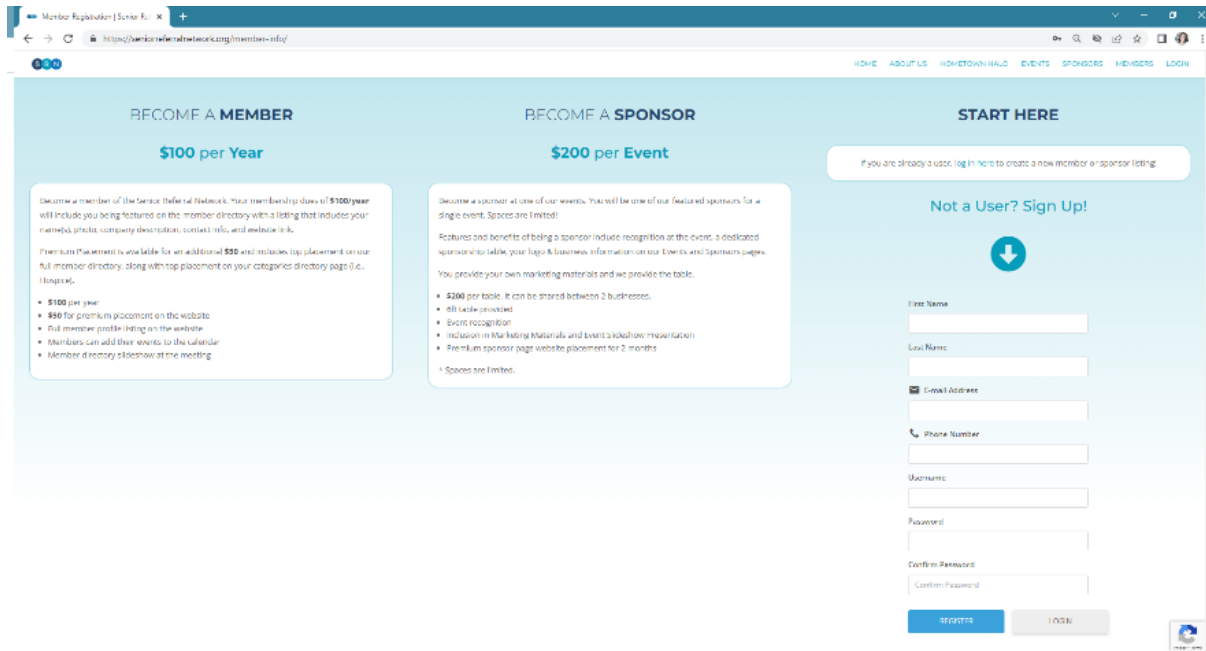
Member Registration | Senior R... ×

https://seniorreferralnetwork.org/member-info/

SRN

HOME ABOUT US HOMETOWN HALO EVENTS SPONSORS MEMBERS LOGIN

BECOME A **MEMBER**

$100 per Year

Become a member of the Senior Referral Network. Your membership dues of **$100/year** will include you being featured on the member directory with a listing that includes your name(s), photo, company description, contact info, and website link.

Premium Placement is available for an additional **$50** and includes top placement on our full member directory, along with top placement on your categories directory page (i.e., Hospice).

- **$100** per year
- **$50** for premium placement on the website
- Full member profile listing on the website
- Members can add their events to the calendar
- Member directory slideshow at the meeting

BECOME A **SPONSOR**

$200 per Event

Become a sponsor at one of our events. You will be one of our featured sponsors for a single event. Spaces are limited!

Features and benefits of being a sponsor include recognition at the event, a dedicated sponsorship table, your logo & business information on our Events and Sponsors pages.

You provide your own marketing materials and we provide the table.

- **$200** per table. It can be shared between 2 businesses.
- 6ft table provided
- Event recognition
- Inclusion in Marketing Materials and Event Slideshow Presentation
- Premium sponsor page website placement for 2 months

* Spaces are limited.

**START HERE**

If you are already a user, log in here to create a new member or sponsor listing!

Not a User? Sign Up!

First Name

Last Name

E-mail Address

Phone Number

Username

Password

Confirm Password

Confirm Password

REGISTER LOGIN